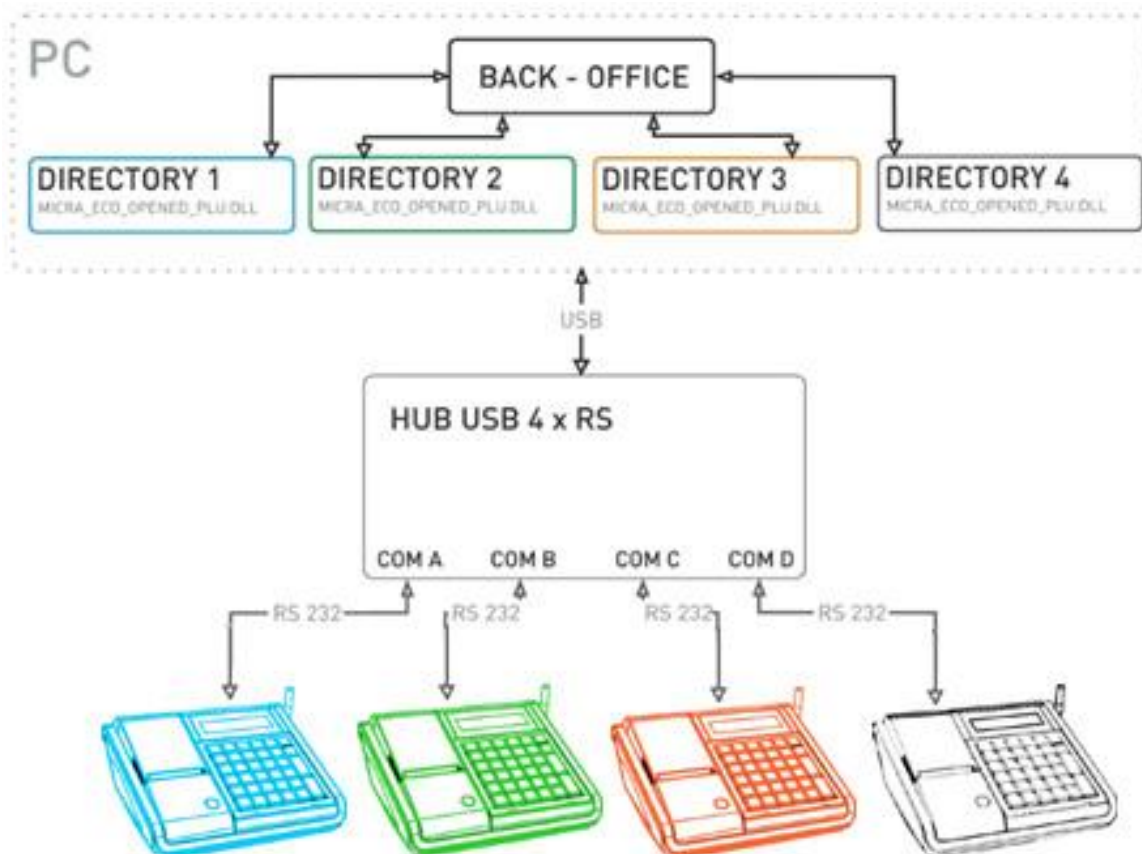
PC

BACK - OFFICE

DIRECTORY 1
MICRA_ECO_OPENED_PLU.DLL

DIRECTORY 2
MICRA_ECO_OPENED_PLU.DLL

DIRECTORY 3
MICRA_ECO_OPENED_PLU.DLL

DIRECTORY 4
MICRA_ECO_OPENED_PLU.DLL

USB

HUB USB 4 x RS

COM A
COM B
COM C
COM D

RS 232
RS 232
RS 232
RS 232